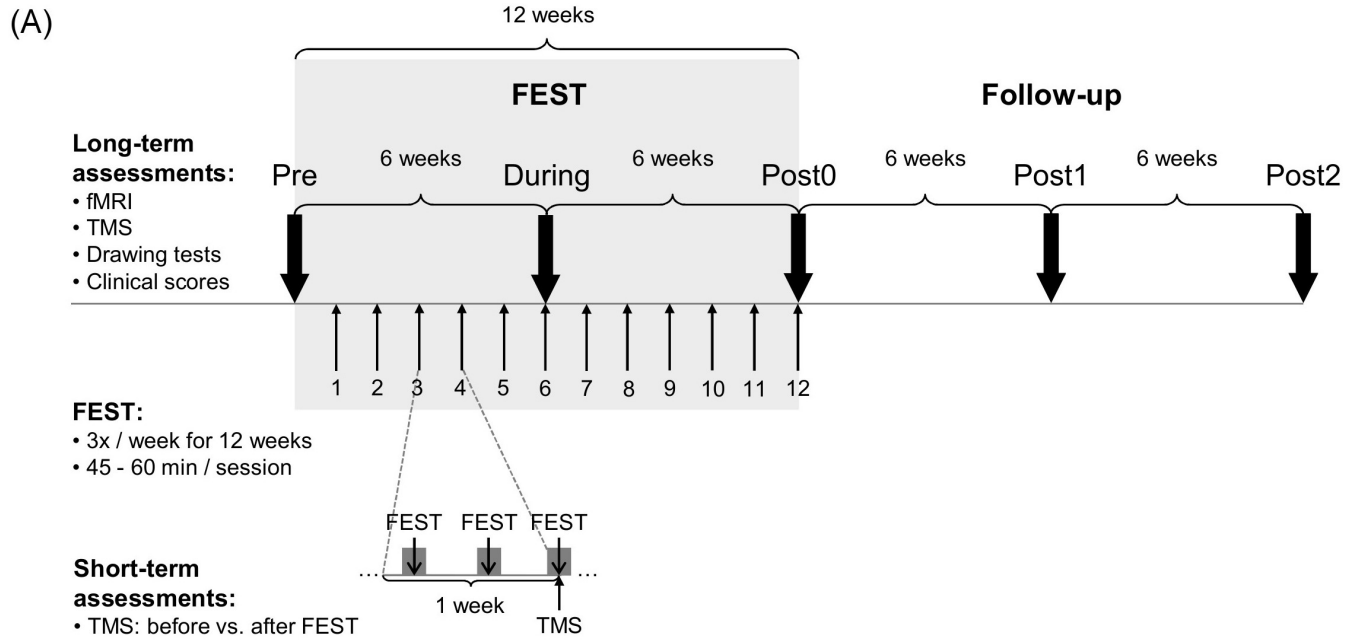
(A)

12 weeks

FEST

Follow-up

Long-term assessments:
• fMRI
• TMS
• Drawing tests
• Clinical scores

Pre

6 weeks

During

6 weeks

Post0

6 weeks

Post1

6 weeks

Post2

1 2 3 4 5 6 7 8 9 10 11 12

FEST:
• 3x / week for 12 weeks
• 45 - 60 min / session

FEST FEST FEST

… …

Short-term assessments:
• TMS: before vs. after FEST

1 week

TMS